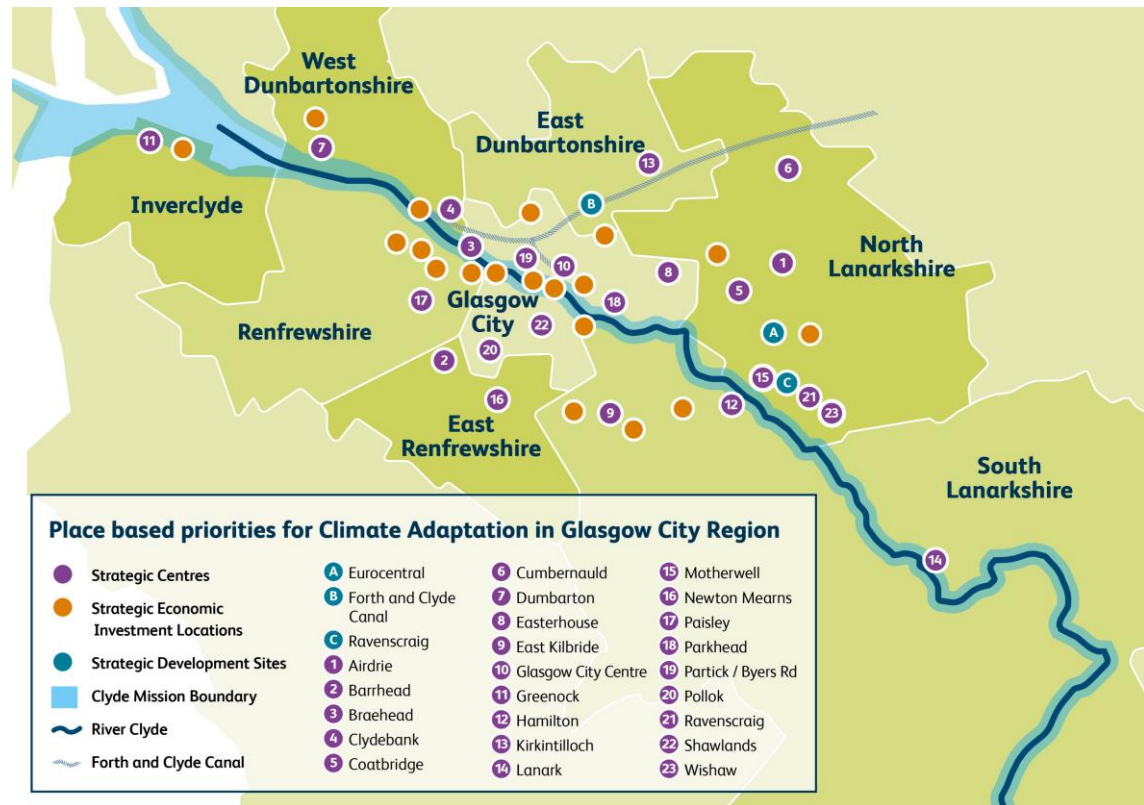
West Dunbartonshire

East Dunbartonshire

Inverclyde

North Lanarkshire

Glasgow City

Renfrewshire

East Renfrewshire

South Lanarkshire

11 7 4 3 13 B 6 19 10 8 1 5 17 18 22 A 20 2 16 15 C 21 12 23 9 14

Place based priorities for Climate Adaptation in Glasgow City Region

Strategic Centres
Strategic Economic Investment Locations
Strategic Development Sites
Clyde Mission Boundary
River Clyde
Forth and Clyde Canal

A Eurocentral
B Forth and Clyde Canal
C Ravenscraig
1 Airdrie
2 Barrhead
3 Braehead
4 Clydebank
5 Coatbridge

6 Cumbernauld
7 Dumbarton
8 Easterhouse
9 East Kilbride
10 Glasgow City Centre
11 Greenock
12 Hamilton
13 Kirkintilloch
14 Lanark

15 Motherwell
16 Newton Mearns
17 Paisley
18 Parkhead
19 Partick / Byers Rd
20 Pollok
21 Ravenscraig
22 Shawlands
23 Wishaw